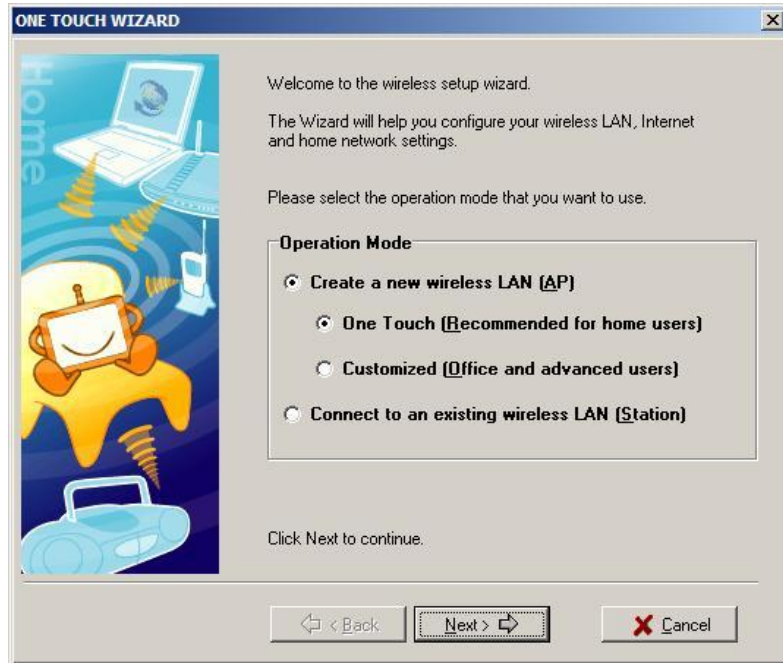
ONE TOUCH WIZARD

Home

Welcome to the wireless setup wizard.

The Wizard will help you configure your wireless LAN, Internet and home network settings.

Please select the operation mode that you want to use.

Operation Mode

Create a new wireless LAN (AP)

One Touch (Recommended for home users)

Customized (Office and advanced users)

Connect to an existing wireless LAN (Station)

Click Next to continue.

< Back

Next >

Cancel